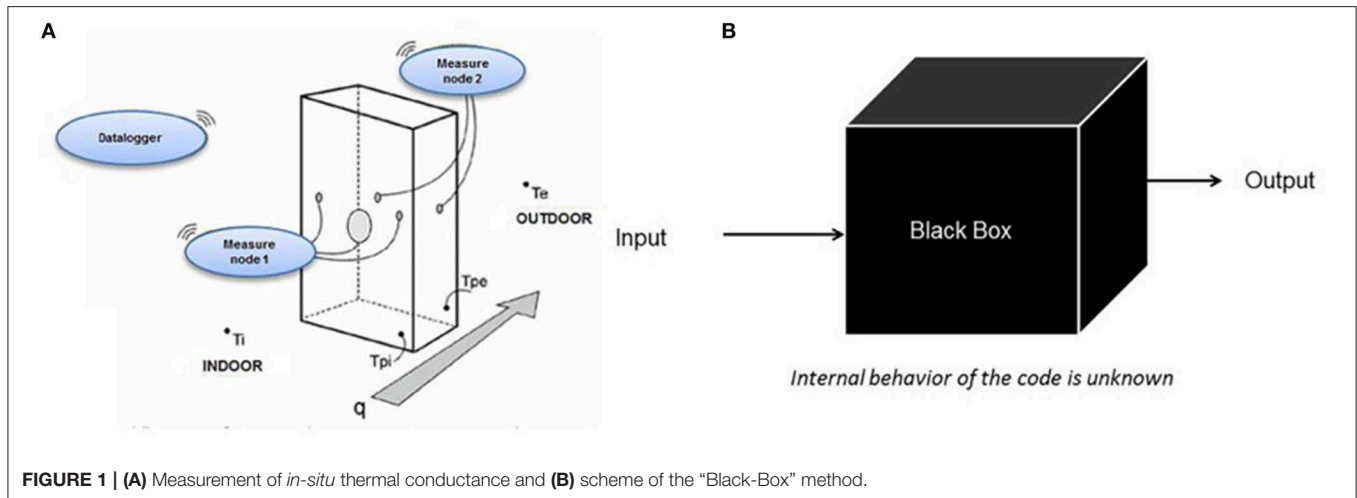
A

Measure node 2

Datalogger

Te

OUTDOOR

Measure node 1

Tpe

Ti

INDOOR

Tpi

q

B

Input

Black Box

Output

Internal behavior of the code is unknown

FIGURE 1 | (A) Measurement of in-situ thermal conductance and (B) scheme of the "Black-Box" method.